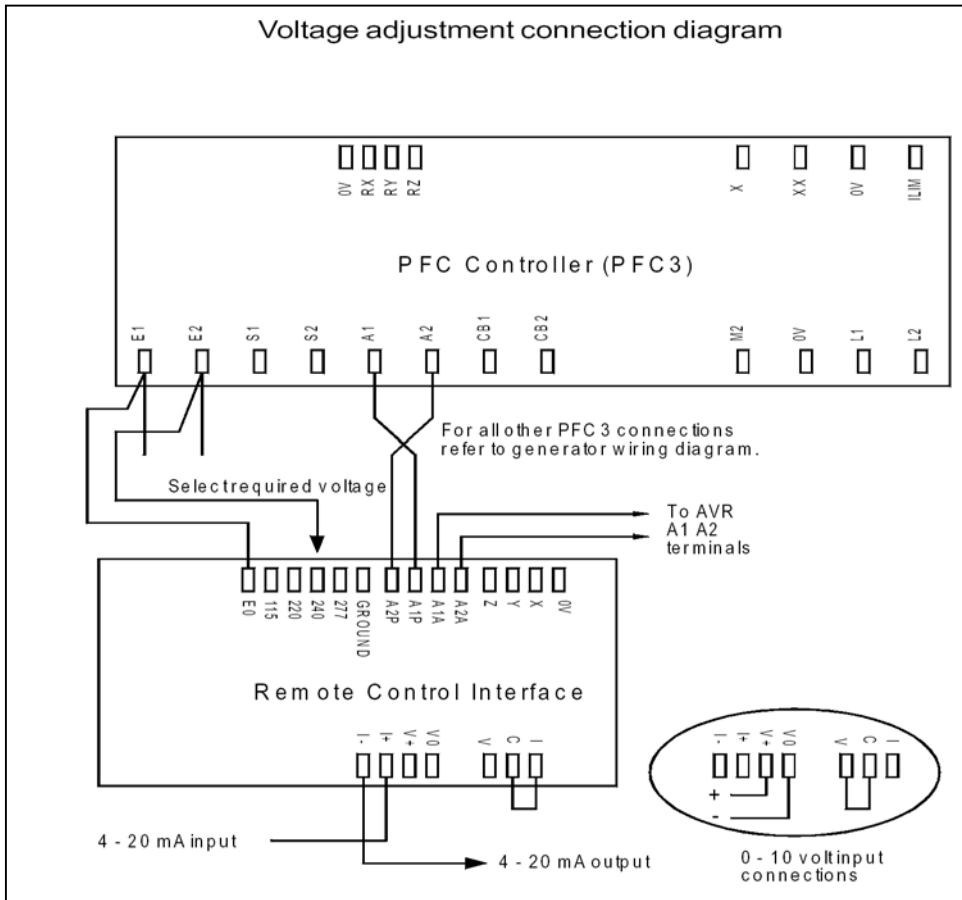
Voltage adjustment connection diagram

0V RX RY RZ

X XX 0V ILIM

PFC Controller (PFC3)

E1 E2 S1 S2 A1 A2 CB1 CB2

M2 0V L1 L2

For all other PFC 3 connections refer to generator wiring diagram.

Select required voltage

To AVR A1 A2 terminals

E0 115 220 240 277 GROUND A2P A1P A1A A2A Z Y X 0V

Remote Control Interface

I- I+ V+ V0 V C I

I- I+ V+ V0 V C I

+

-

4 - 20 mA input

4 - 20 mA output

0 - 10 volt input connections